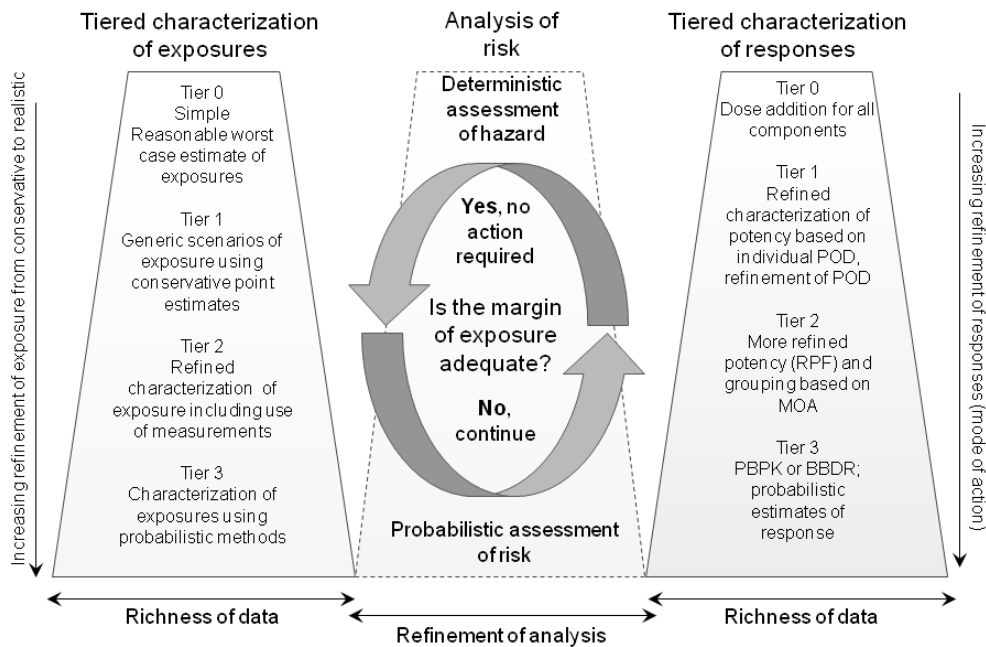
Tiered characterization of exposures

Analysis of risk

Tiered characterization of responses

Increasing refinement of exposure from conservative to realistic

Tier 0
Simple
Reasonable worst case estimate of exposures

Tier 1
Generic scenarios of exposure using conservative point estimates

Tier 2
Refined characterization of exposure including use of measurements

Tier 3
Characterization of exposures using probabilistic methods

Deterministic assessment of hazard

Yes, no action required

Is the margin of exposure adequate?

No, continue

Probabilistic assessment of risk

Tier 0
Dose addition for all components

Tier 1
Refined characterization of potency based on individual POD, refinement of POD

Tier 2
More refined potency (RPF) and grouping based on MOA

Tier 3
PBPK or BBDR; probabilistic estimates of response

Increasing refinement of responses (mode of action)

Richness of data

Refinement of analysis

Richness of data